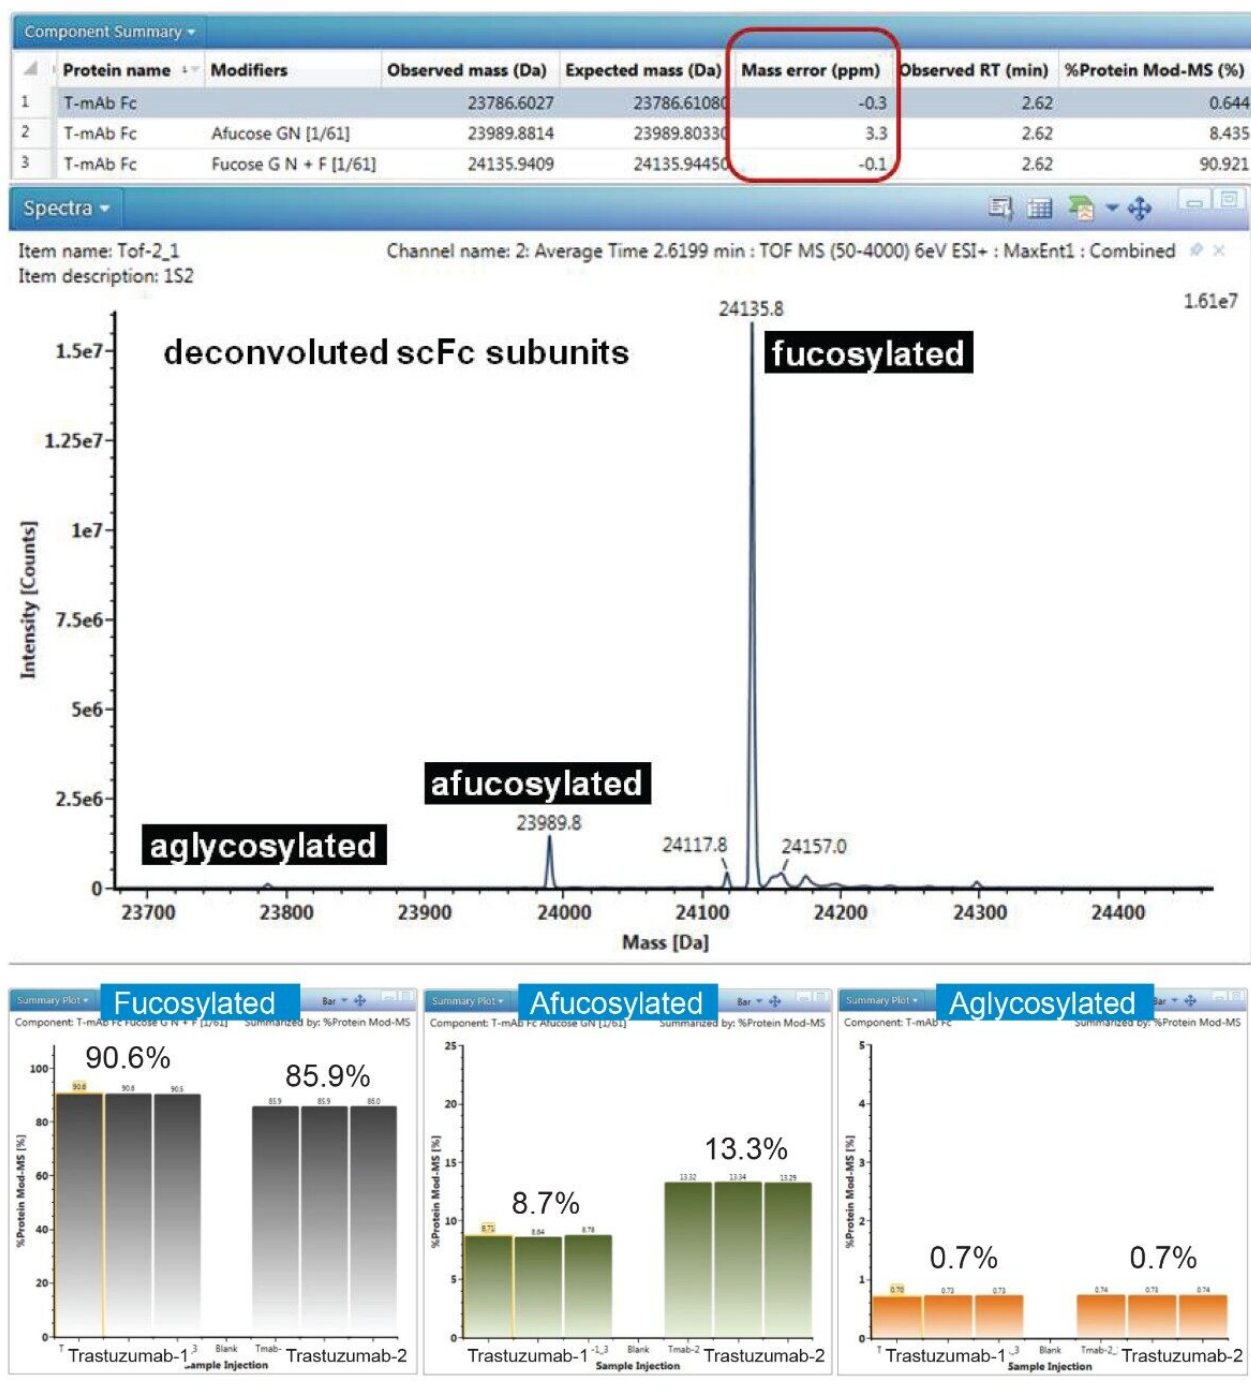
Component Summary

| | Protein name | Modifiers | Observed mass (Da) | Expected mass (Da) | Mass error (ppm) | Observed RT (min) | %Protein Mod-MS (%) |
|---|---|---|---|---|---|---|---|
| 1 | T-mAb Fc | | 23786.6027 | 23786.6108 | -0.3 | 2.62 | 0.644 |
| 2 | T-mAb Fc | Afucose GN [1/61] | 23989.8814 | 23989.8033 | 3.3 | 2.62 | 8.435 |
| 3 | T-mAb Fc | Fucose G N + F [1/61] | 24135.9409 | 24135.9445 | -0.1 | 2.62 | 90.921 |

Spectra

Item name: Tof-2_1
Item description: 1S2

Channel name: 2: Average Time 2.6199 min : TOF MS (50-4000) 6eV ESI+ : MaxEnt1 : Combined

1.61e7

deconvoluted scFc subunits

fucosylated

afucosylated

aglycosylated

24135.8
23989.8
24117.8
24157.0

1.5e7
1.25e7
1e7
7.5e6
5e6
2.5e6
0

Intensity [Counts]

23700 23800 23900 24000 24100 24200 24300 24400

Mass [Da]

Summary Plot Fucosylated Bar
Component: T-mAb Fc Fucose G N + F [1/61] Summarized by: %Protein Mod-MS
90.6%
85.9%
90.6 90.6 90.5
85.9 85.9 86.0
100 80 60 40 20 0
%Protein Mod-MS [%]
Trastuzumab-1 Blank Tmab- Trastuzumab-2
Sample Injection

Summary Plot Afucosylated Bar
Component: T-mAb Fc Afucose GN [1/61] Summarized by: %Protein Mod-MS
8.7%
13.3%
8.72 8.64 8.78
13.32 13.34 13.29
25 20 15 10 5 0
%Protein Mod-MS [%]
Trastuzumab-1 Blank Tmab-2 Trastuzumab-2
Sample Injection

Summary Plot Aglycosylated Bar
Component: T-mAb Fc Summarized by: %Protein Mod-MS
0.7%
0.7%
0.70 0.73 0.73
0.74 0.73 0.74
5 4 3 2 1 0
%Protein Mod-MS [%]
Trastuzumab-1 Blank Tmab-2 Trastuzumab-2
Sample Injection